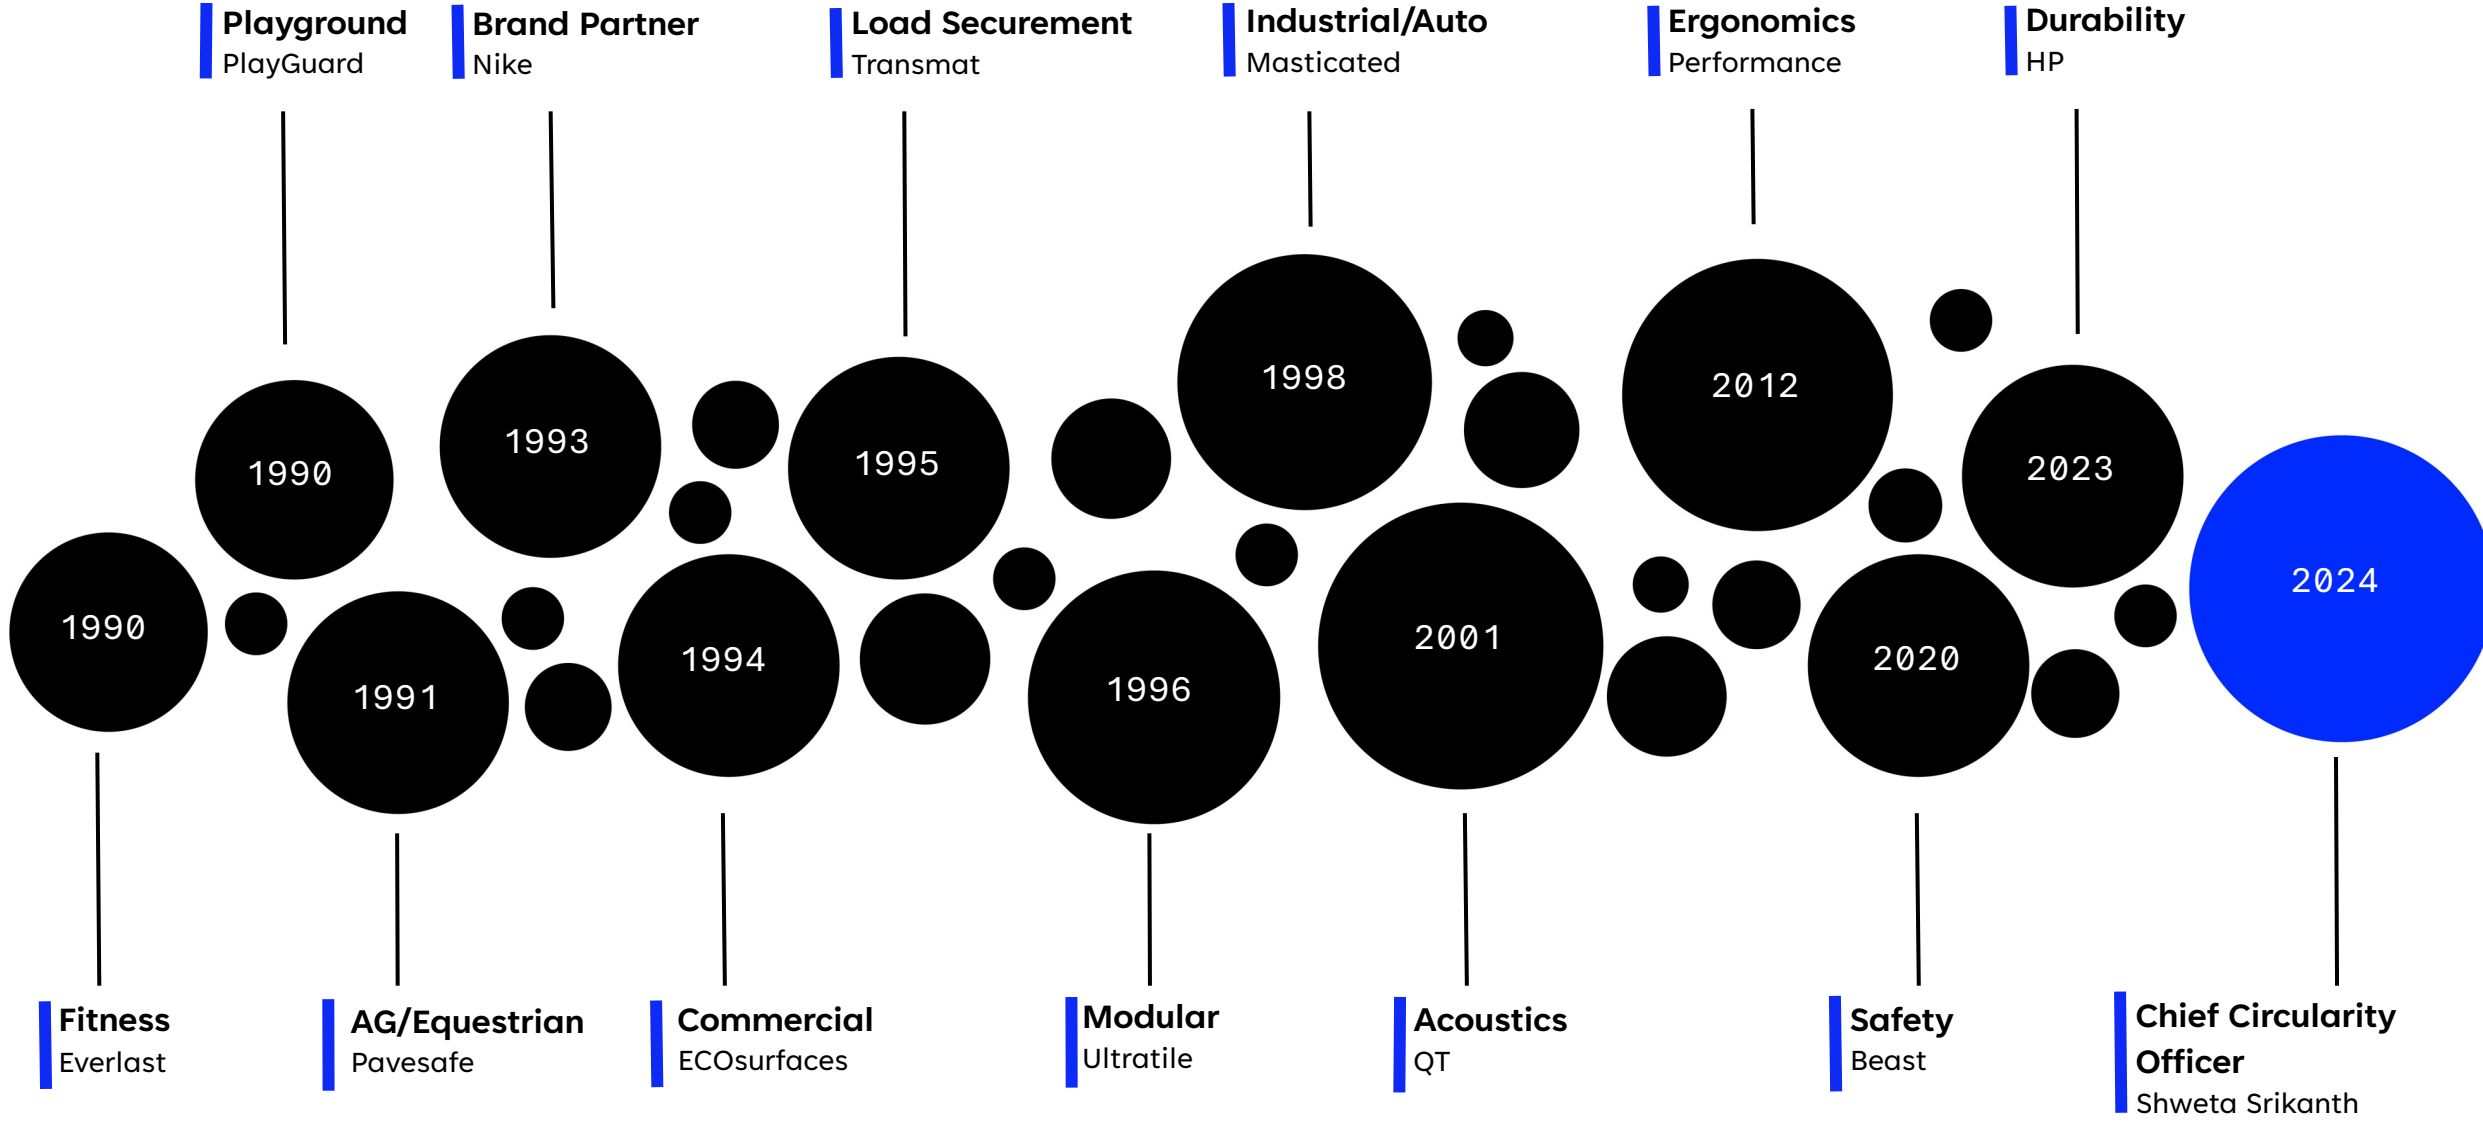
Playground
PlayGuard

Brand Partner
Nike

Load Securement
Transmat

Industrial/Auto
Masticated

Ergonomics
Performance

Durability
HP

1990

1993

1995

1998

2012

2023

1990

1991

1994

1996

2001

2020

2024

Fitness
Everlast

AG/Equestrian
Pavesafe

Commercial
ECOsurfaces

Modular
Ultratile

Acoustics
QT

Safety
Beast

Chief Circularity Officer
Shweta Srikanth